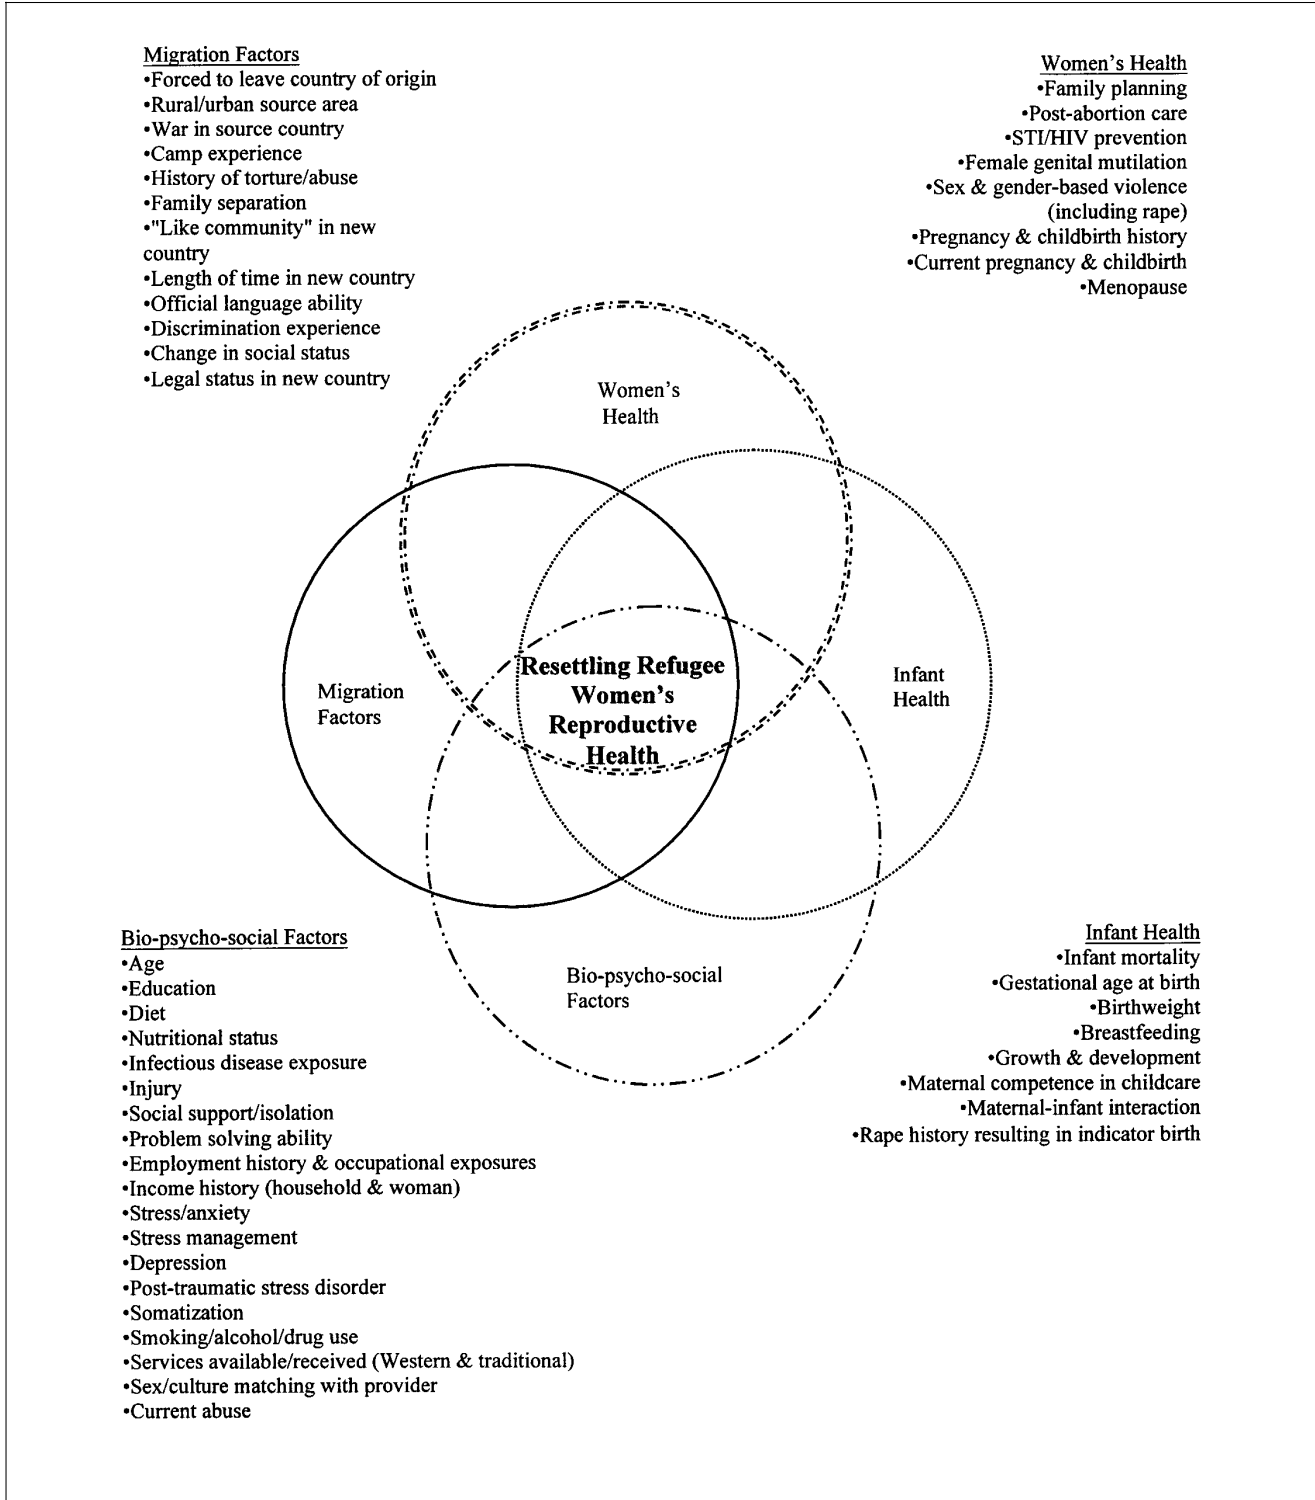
Migration Factors
•Forced to leave country of origin
•Rural/urban source area
•War in source country
•Camp experience
•History of torture/abuse
•Family separation
•"Like community" in new country
•Length of time in new country
•Official language ability
•Discrimination experience
•Change in social status
•Legal status in new country

Women's Health
•Family planning
•Post-abortion care
•STI/HIV prevention
•Female genital mutilation
•Sex & gender-based violence (including rape)
•Pregnancy & childbirth history
•Current pregnancy & childbirth
•Menopause

Women's Health

Migration Factors

Resettling Refugee Women's Reproductive Health

Infant Health

Bio-psycho-social Factors

Bio-psycho-social Factors
•Age
•Education
•Diet
•Nutritional status
•Infectious disease exposure
•Injury
•Social support/isolation
•Problem solving ability
•Employment history & occupational exposures
•Income history (household & woman)
•Stress/anxiety
•Stress management
•Depression
•Post-traumatic stress disorder
•Somatization
•Smoking/alcohol/drug use
•Services available/received (Western & traditional)
•Sex/culture matching with provider
•Current abuse

Infant Health
•Infant mortality
•Gestational age at birth
•Birthweight
•Breastfeeding
•Growth & development
•Maternal competence in childcare
•Maternal-infant interaction
•Rape history resulting in indicator birth